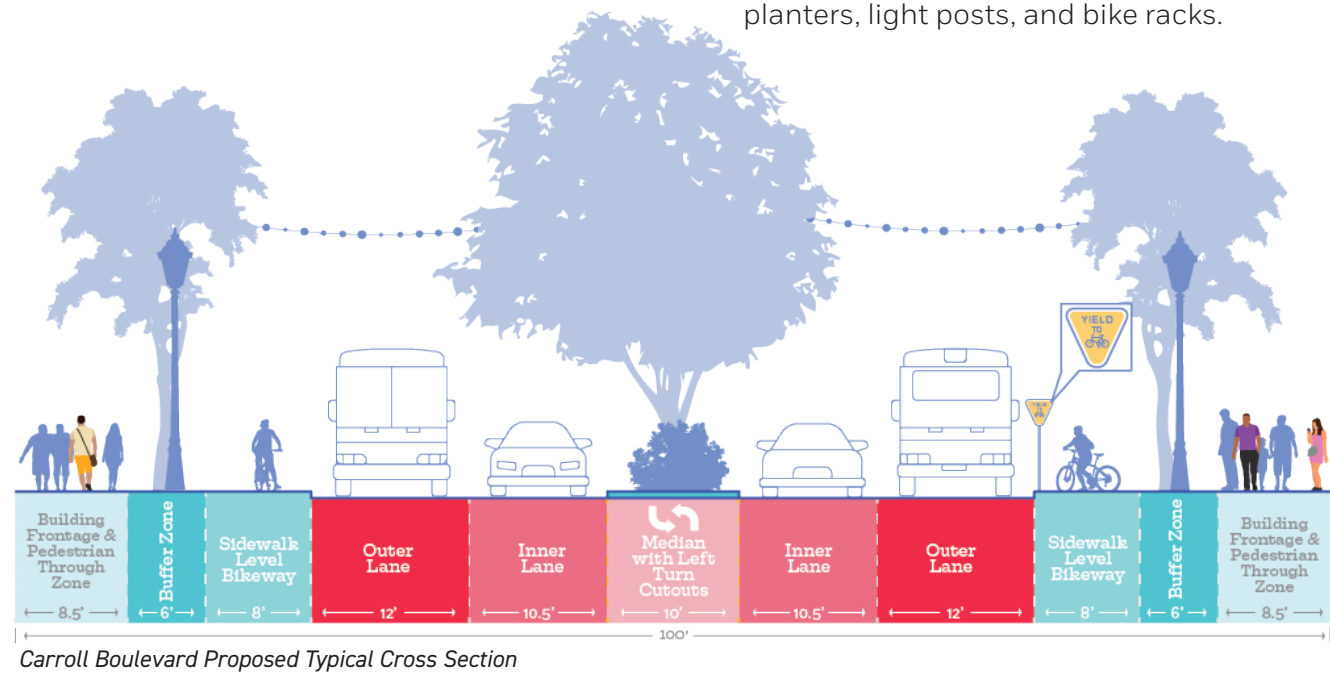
planters, light posts, and bike racks.

YIELD TO

Building Frontage & Pedestrian Through Zone
8.5'

Buffer Zone
6'

Sidewalk Level Bikeway
8'

Outer Lane
12'

Inner Lane
10.5'

Median with Left Turn Cutouts
10'

Inner Lane
10.5'

Outer Lane
12'

Sidewalk Level Bikeway
8'

Buffer Zone
6'

Building Frontage & Pedestrian Through Zone
8.5'

100'

Carroll Boulevard Proposed Typical Cross Section